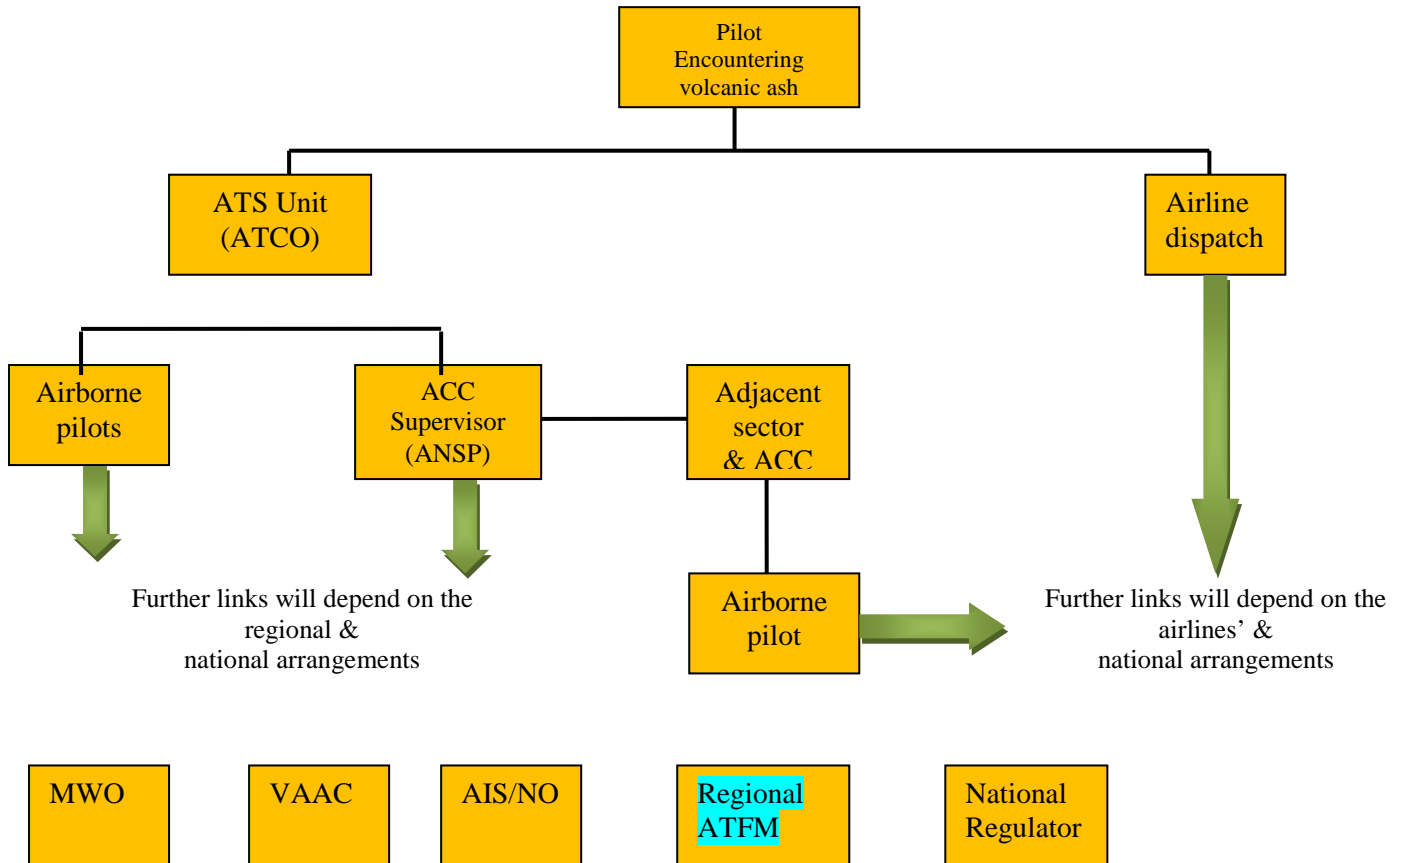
Pilot
Encountering
volcanic ash

ATS Unit
(ATCO)

Airline
dispatch

Airborne
pilots

ACC
Supervisor
(ANSP)

Adjacent
sector
& ACC

Airborne
pilot

Further links will depend on the regional & national arrangements

Further links will depend on the airlines' & national arrangements

MWO

VAAC

AIS/NO

Regional
ATFM

National
Regulator